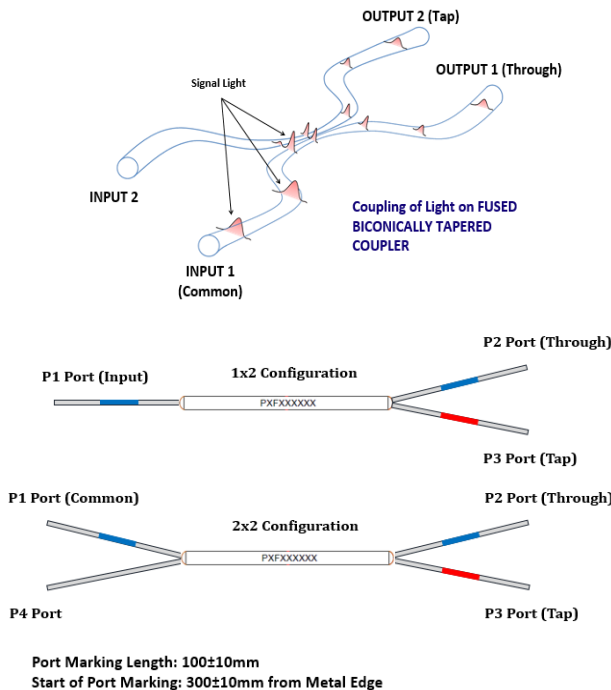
OUTPUT 2 (Tap)

Signal Light

OUTPUT 1 (Through)

INPUT 2

Coupling of Light on FUSED BICONICALLY TAPERED COUPLER

INPUT 1 (Common)

P2 Port (Through)

P1 Port (Input)

1x2 Configuration

PXFXXXXXX

P3 Port (Tap)

P1 Port (Common)

P2 Port (Through)

2x2 Configuration

PXFXXXXXX

P4 Port

P3 Port (Tap)

Port Marking Length: 100±10mm
Start of Port Marking: 300±10mm from Metal Edge